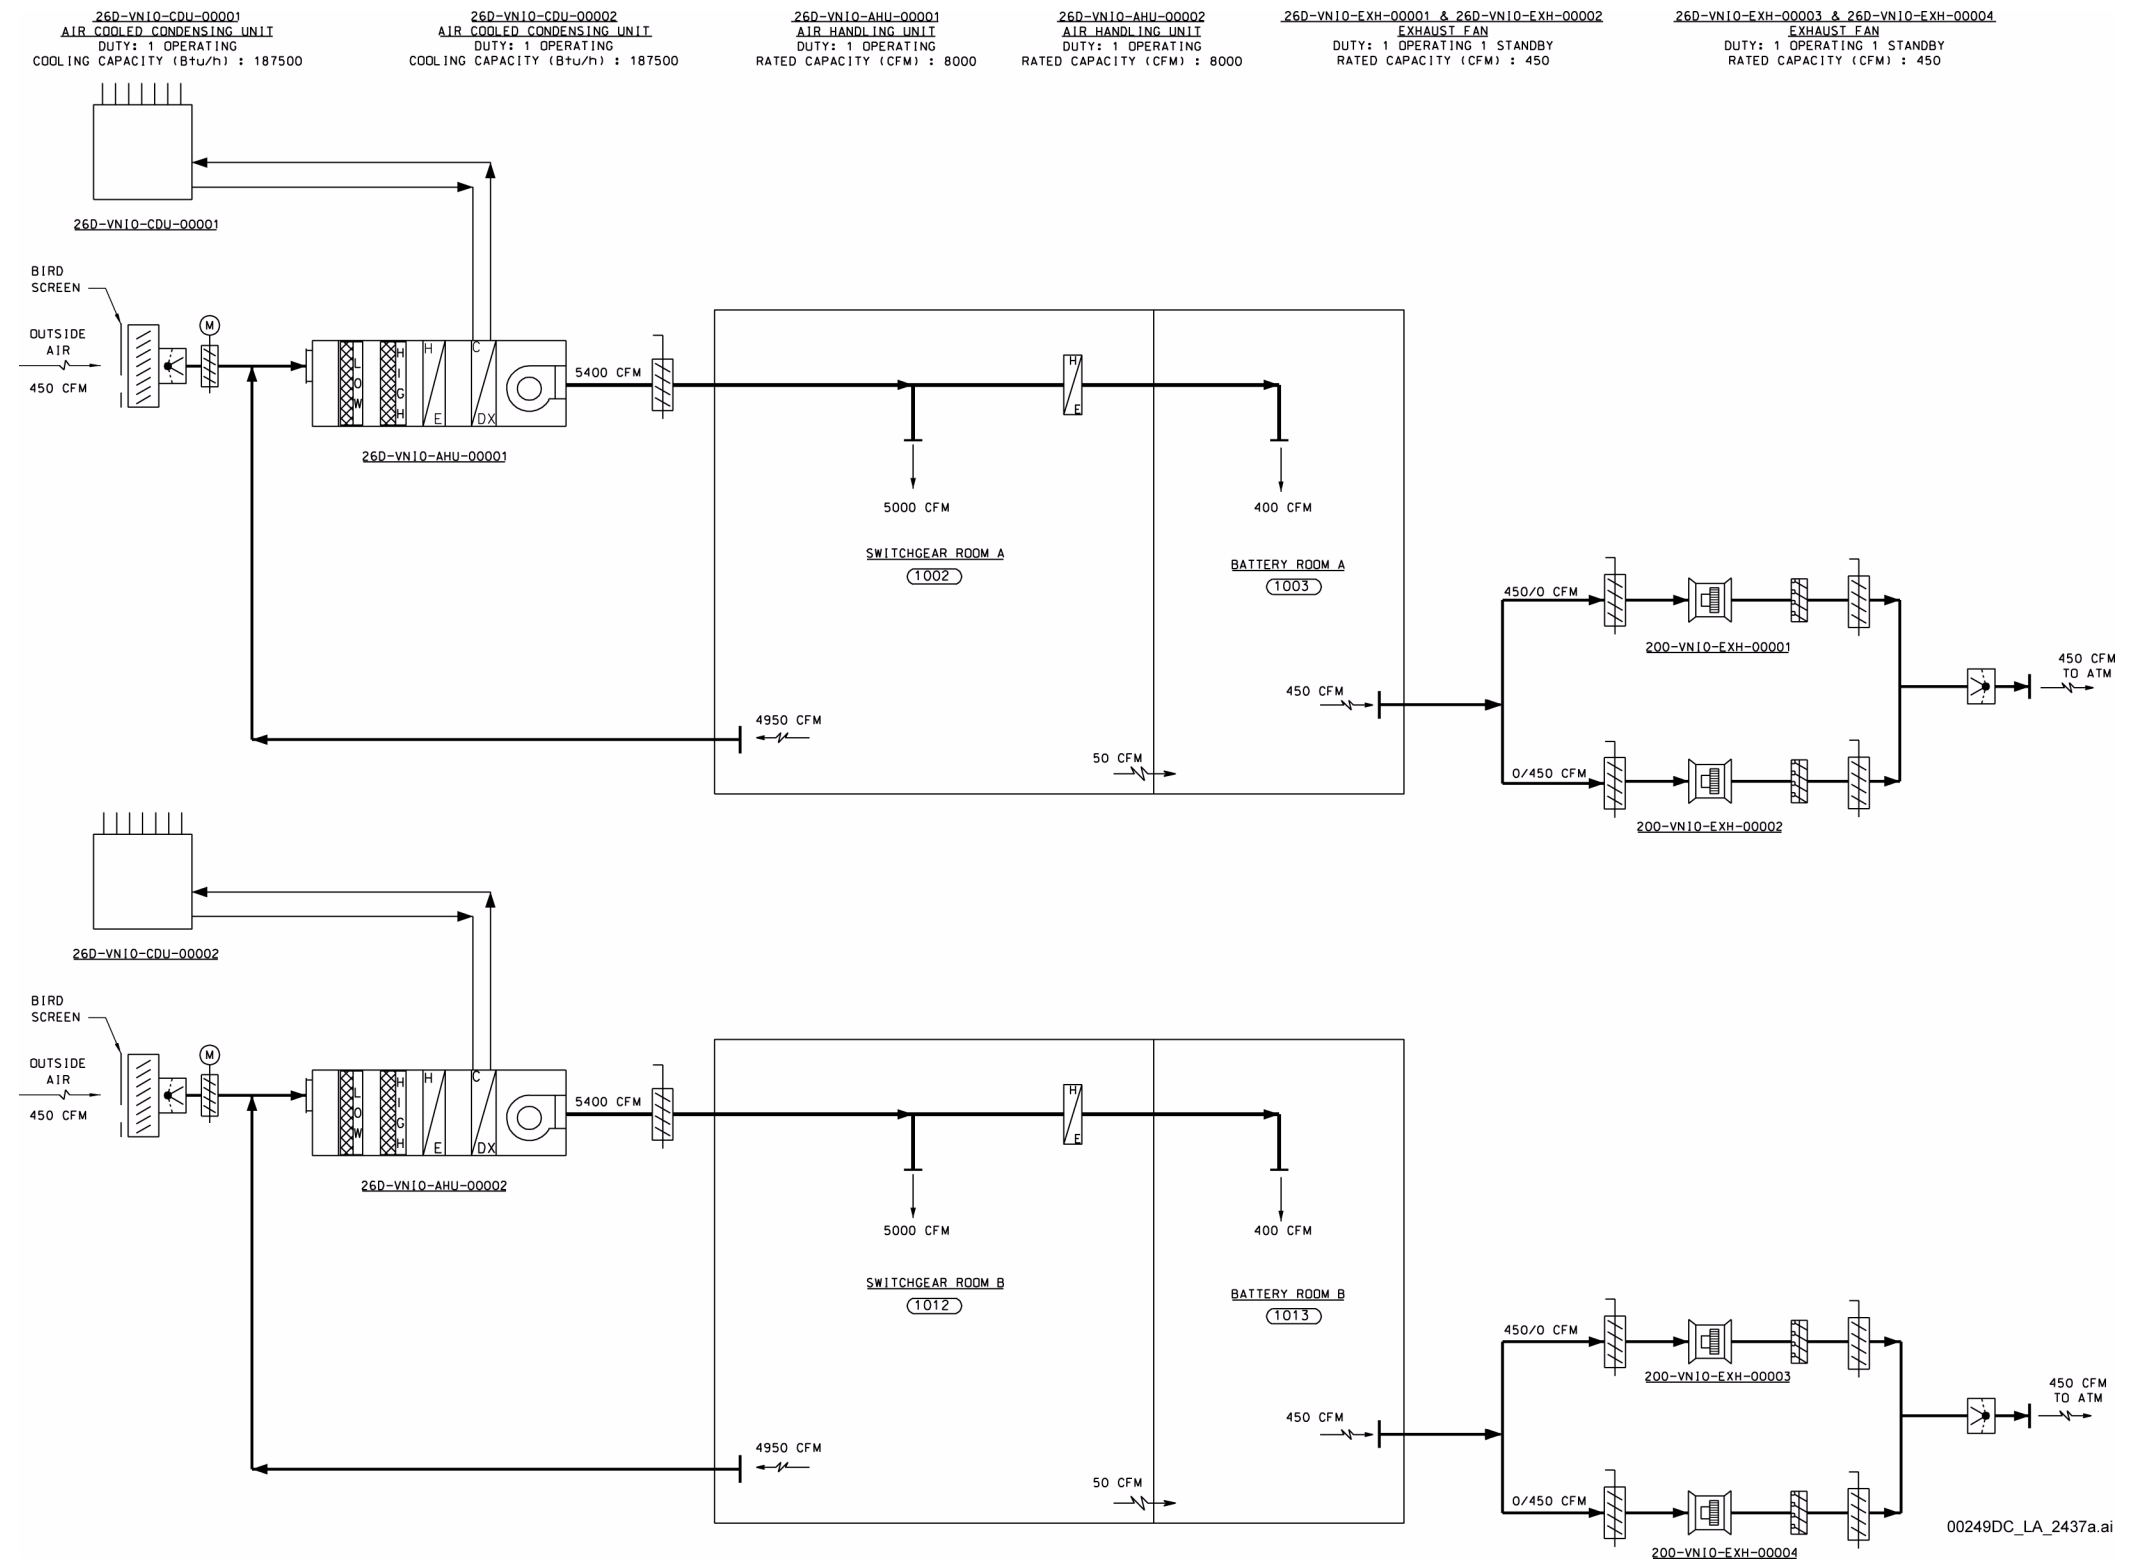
26D-VNI0-CDU-00001
AIR COOLED CONDENSING UNIT
DUTY: 1 OPERATING
COOLING CAPACITY (Btu/h) : 187500

26D-VNI0-CDU-00002
AIR COOLED CONDENSING UNIT
DUTY: 1 OPERATING
COOLING CAPACITY (Btu/h) : 187500

26D-VNI0-AHU-00001
AIR HANDLING UNIT
DUTY: 1 OPERATING
RATED CAPACITY (CFM) : 8000

26D-VNI0-AHU-00002
AIR HANDLING UNIT
DUTY: 1 OPERATING
RATED CAPACITY (CFM) : 8000

26D-VNI0-EXH-00001 & 26D-VNI0-EXH-00002
EXHAUST FAN
DUTY: 1 OPERATING 1 STANDBY
RATED CAPACITY (CFM) : 450

26D-VNI0-EXH-00003 & 26D-VNI0-EXH-00004
EXHAUST FAN
DUTY: 1 OPERATING 1 STANDBY
RATED CAPACITY (CFM) : 450

26D-VNI0-CDU-00001

BIRD SCREEN

OUTSIDE AIR
450 CFM

M

LOW HIGH H E C DX

26D-VNI0-AHU-00001

5400 CFM

H E

5000 CFM

400 CFM

SWITCHGEAR ROOM A
1002

BATTERY ROOM A
1003

450/0 CFM

200-VNI0-EXH-00001

450 CFM
TO ATM

450 CFM

4950 CFM

50 CFM

0/450 CFM

200-VNI0-EXH-00002

26D-VNI0-CDU-00002

BIRD SCREEN

OUTSIDE AIR
450 CFM

M

LOW HIGH H E C DX

26D-VNI0-AHU-00002

5400 CFM

H E

5000 CFM

400 CFM

SWITCHGEAR ROOM B
1012

BATTERY ROOM B
1013

450/0 CFM

200-VNI0-EXH-00003

450 CFM
TO ATM

450 CFM

4950 CFM

50 CFM

0/450 CFM

200-VNI0-EXH-00004

00249DC_LA_2437a.ai